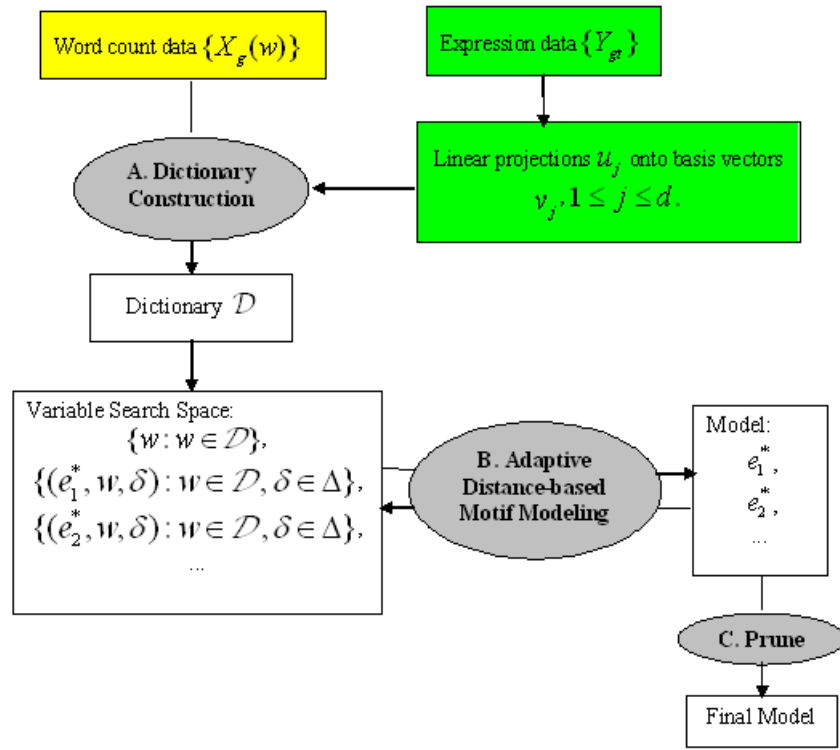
Word count data $\{X_g(w)\}$

Expression data $\{Y_{gt}\}$

A. Dictionary Construction

Linear projections $u_j$ onto basis vectors $v_j, 1 \leq j \leq d$.

Dictionary $\mathcal{D}$

Variable Search Space:
$\{w : w \in \mathcal{D}\}$,
$\{(e_1^*, w, \delta) : w \in \mathcal{D}, \delta \in \Delta\}$,
$\{(e_2^*, w, \delta) : w \in \mathcal{D}, \delta \in \Delta\}$,
...

B. Adaptive Distance-based Motif Modeling

Model:
$e_1^*$,
$e_2^*$,
...

C. Prune

Final Model